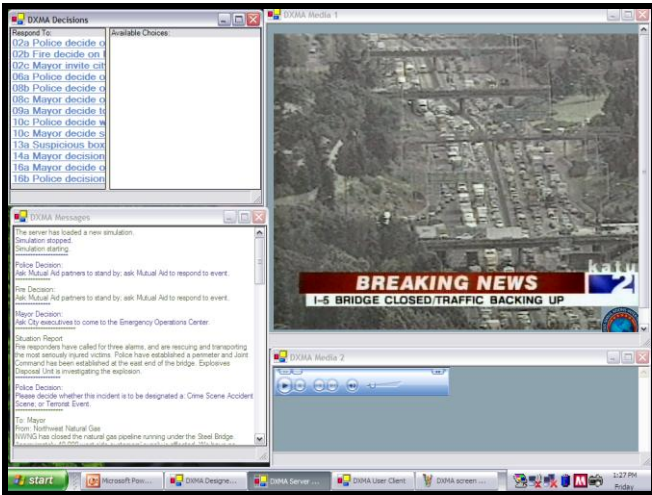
DXMA Decisions

Respond To:
02a Police decide o
02b Fire decide on
02c Mayor invite cit
06a Police decide o
08b Police decide o
08c Mayor decide o
09a Mayor decide t
10c Police decide
10c Mayor decide s
13a Suspicious box
14a Mayor decision
16a Mayor decide o
16b Police decision

Available Choices:

DXMA Media 1

BREAKING NEWS
I-5 BRIDGE CLOSED/TRAFFIC BACKING UP
katu 2

DXMA Messages

The server has loaded a new simulation.
Simulation stopped.
Simulation starting.

Police Decision:
Ask Mutual Aid partners to stand by; ask Mutual Aid to respond to event.

Fire Decision:
Ask Mutual Aid partners to stand by; ask Mutual Aid to respond to event.

Mayor Decision:
Ask City executives to come to the Emergency Operations Center.

Situation Report
Fire responders have called for three alarms, and are rescuing and transporting the most seriously injured victims. Police have established a perimeter and Joint Command has been established at the east end of the bridge. Explosives Disposal Unit is investigating the explosion.

Police Decision:
Please decide whether this incident is to be designated a: Crime Scene Accident Scene, or Terrorist Event.

To: Mayor
From: Northwest Natural Gas
NWNG has closed the natural gas pipeline running under the Steel Bridge. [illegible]

DXMA Media 2

start | Microsoft Pow... | DXMA Designe... | DXMA Server ... | DXMA User Client | DXMA screen ... | 1:27 PM Friday